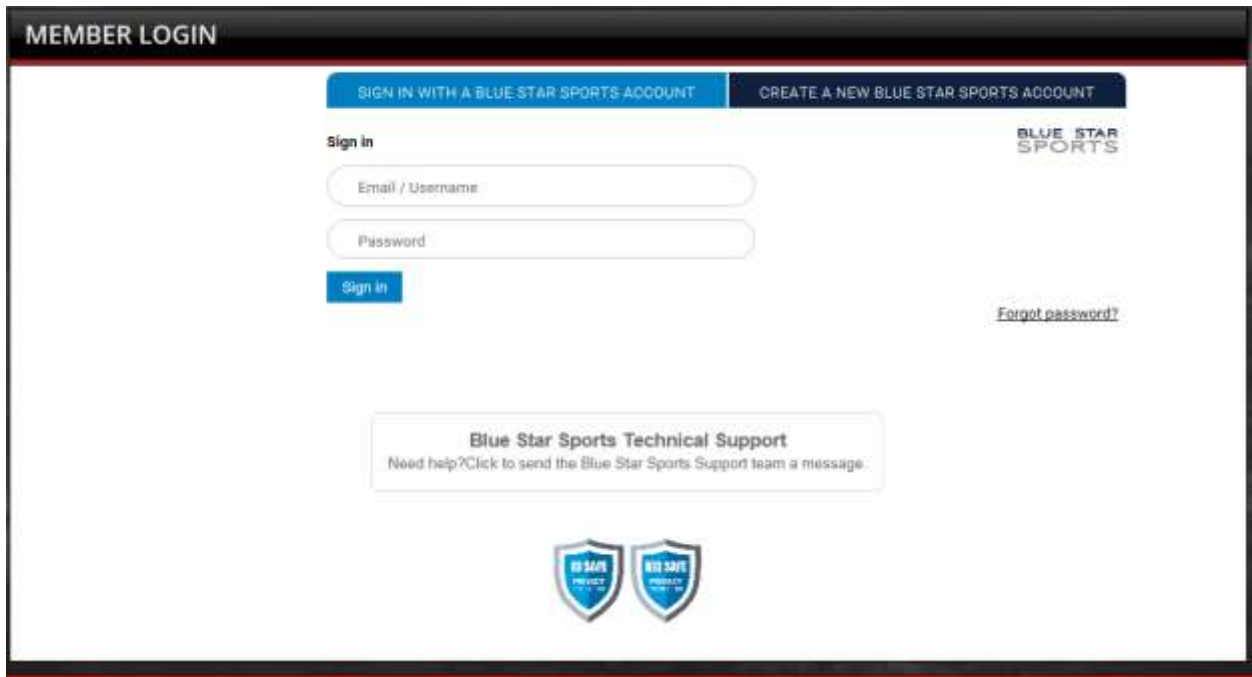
MEMBER LOGIN

SIGN IN WITH A BLUE STAR SPORTS ACCOUNT

CREATE A NEW BLUE STAR SPORTS ACCOUNT

Sign in

BLUE STAR SPORTS

Email / Username

Password

Sign in

Forgot password?

Blue Star Sports Technical Support

Need help?Click to send the Blue Star Sports Support team a message

KID SAFE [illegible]

KID SAFE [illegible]